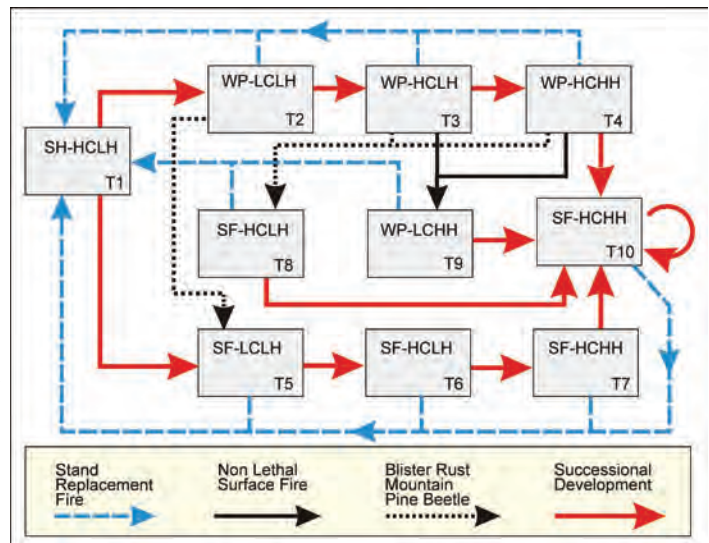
WP-LCLH T2

WP-HCLH T3

WP-HCHH T4

SH-HCLH T1

SF-HCLH T8

WP-LCHH T9

SF-HCHH T10

SF-LCLH T5

SF-HCLH T6

SF-HCHH T7

| Stand Replacement Fire | Non Lethal Surface Fire | Blister Rust Mountain Pine Beetle | Successional Development |